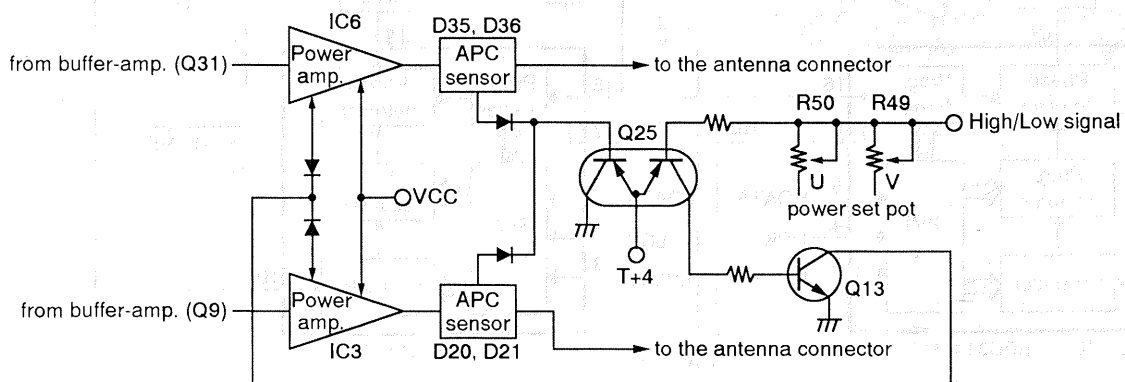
IC6
D35, D36
from buffer-amp. (Q31)
Power amp.
APC sensor
to the antenna connector
Q25
R50
R49
High/Low signal
VCC
U
V
power set pot
T+4
Q13
from buffer-amp. (Q9)
Power amp.
APC sensor
IC3
D20, D21
to the antenna connector